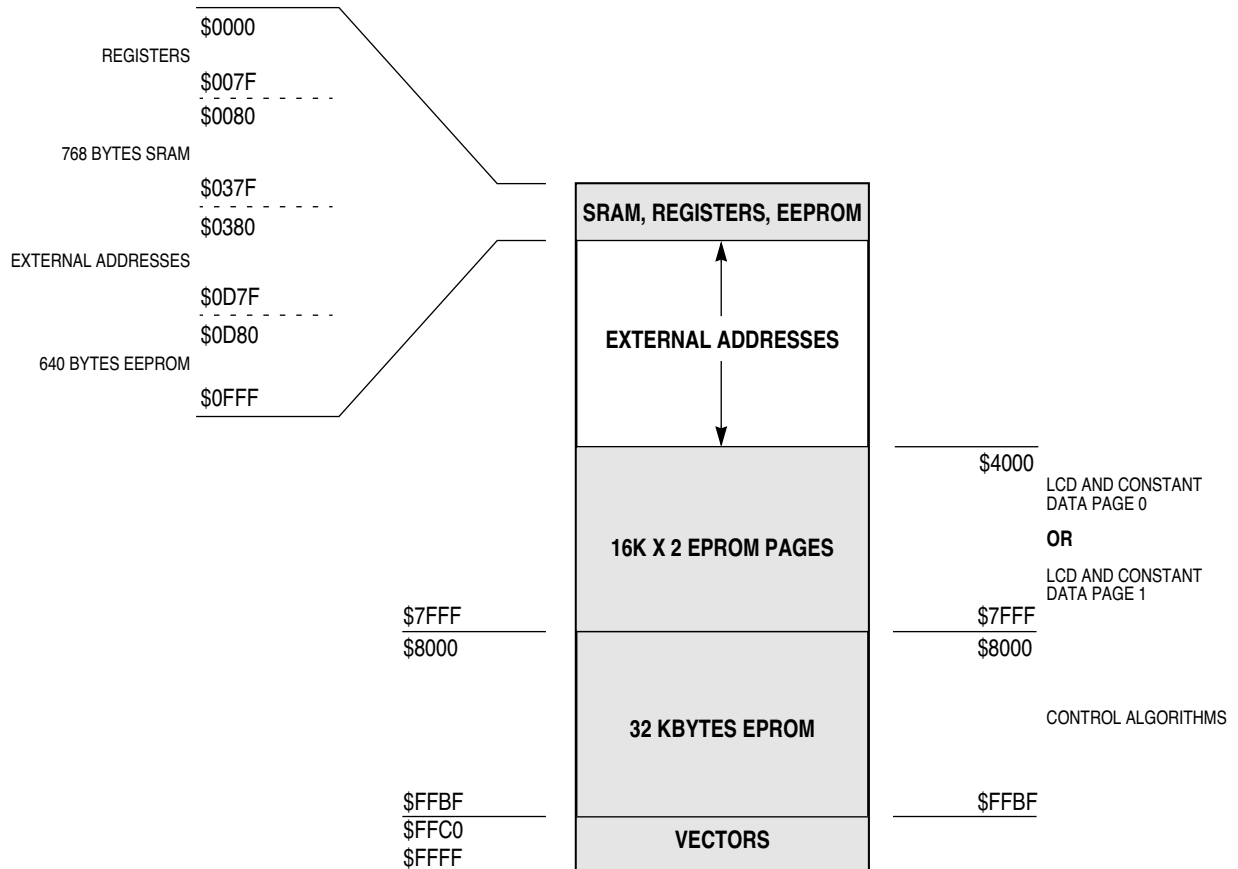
$0000
REGISTERS
$007F
$0080
768 BYTES SRAM
$037F
$0380
EXTERNAL ADDRESSES
$0D7F
$0D80
640 BYTES EEPROM
$0FFF

SRAM, REGISTERS, EEPROM

EXTERNAL ADDRESSES

$4000
LCD AND CONSTANT DATA PAGE 0
OR
LCD AND CONSTANT DATA PAGE 1

16K X 2 EPROM PAGES

$7FFF
$8000

$7FFF
$8000

32 KBYTES EPROM

CONTROL ALGORITHMS

$FFBF
$FFC0
$FFFF

$FFBF

VECTORS